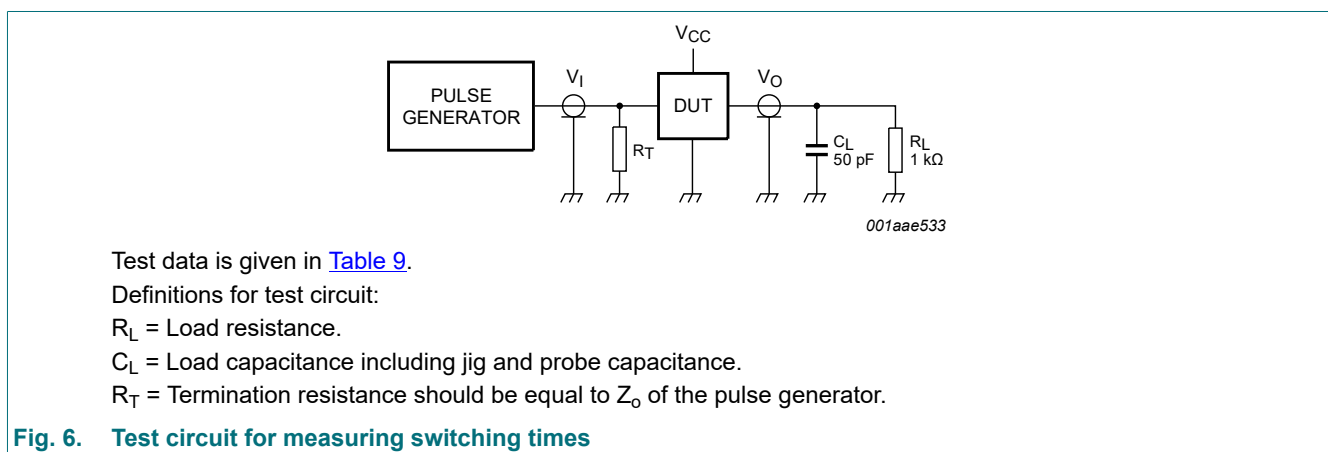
$V_{CC}$

PULSE GENERATOR

$V_I$

DUT

$V_O$

$R_T$

$C_L$ 50 pF

$R_L$ 1 kΩ

001aae533

Test data is given in Table 9.

Definitions for test circuit:

$R_L$ = Load resistance.

$C_L$ = Load capacitance including jig and probe capacitance.

$R_T$ = Termination resistance should be equal to $Z_o$ of the pulse generator.

Fig. 6. Test circuit for measuring switching times